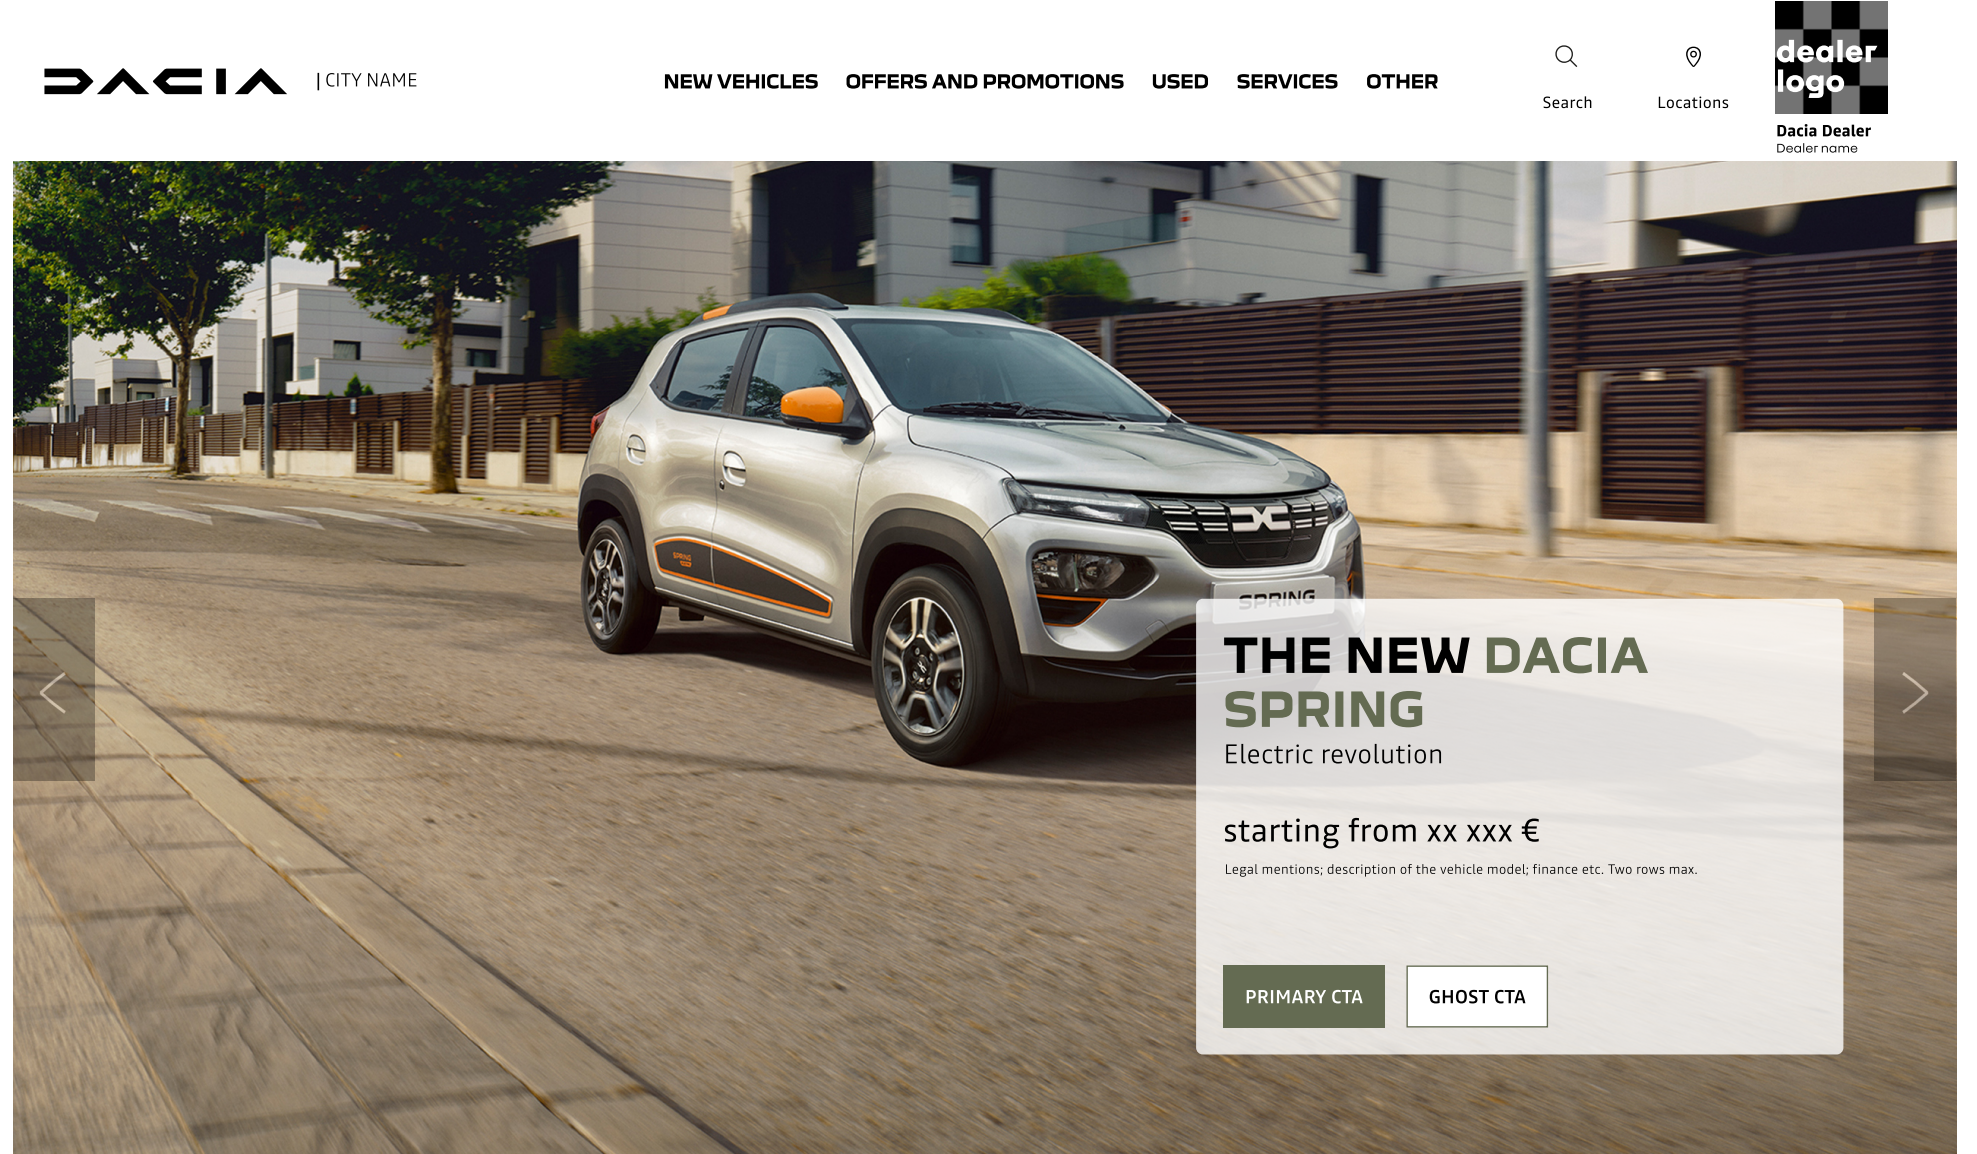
DACIA | CITY NAME

NEW VEHICLES OFFERS AND PROMOTIONS USED SERVICES OTHER

Search

Locations

dealer logo

Dacia Dealer
Dealer name

SPRING

THE NEW DACIA SPRING
Electric revolution

starting from xx xxx €

Legal mentions; description of the vehicle model; finance etc. Two rows max.

PRIMARY CTA

GHOST CTA